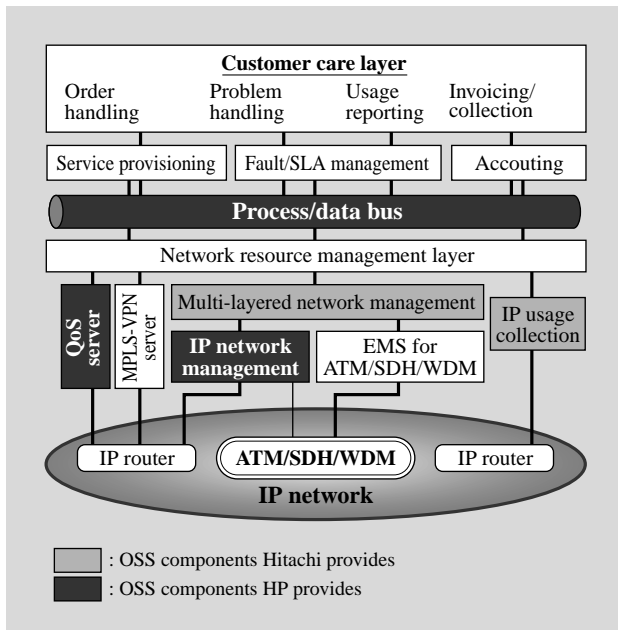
Customer care layer

Order handling

Problem handling

Usage reporting

Invoicing/ collection

Service provisioning

Fault/SLA management

Accouting

Process/data bus

Network resource management layer

QoS server

MPLS-VPN server

Multi-layered network management

IP usage collection

IP network management

EMS for ATM/SDH/WDM

IP router

ATM/SDH/WDM

IP router

IP network

: OSS components Hitachi provides

: OSS components HP provides